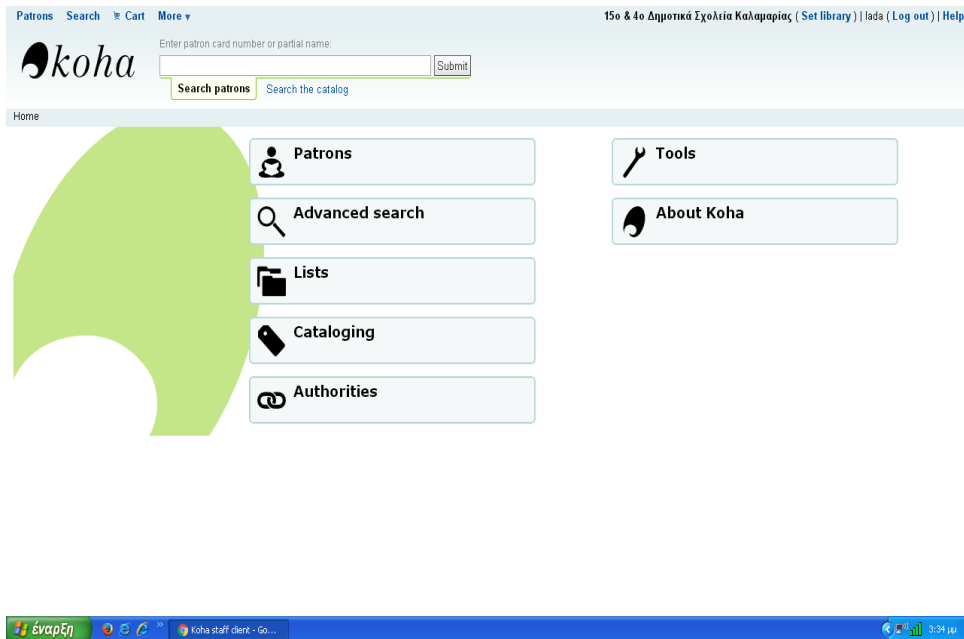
Patrons Search Cart More ▾

15ο & 4ο Δημοτικά Σχολεία Καλαμαριάς ( Set library ) | lada ( Log out ) | Help

koha

Enter patron card number or partial name:

Submit

Search patrons Search the catalog

Home

Patrons

Advanced search

Lists

Cataloging

Authorities

Tools

About Koha

έναρξη

Koha staff client - Go...

3:34 μμ